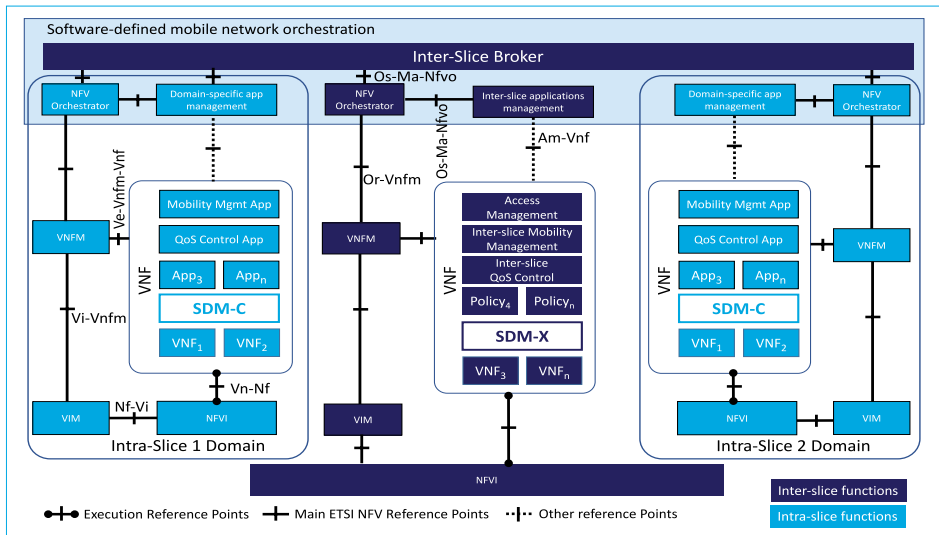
Software-defined mobile network orchestration

Inter-Slice Broker

NFV Orchestrator

Domain-specific app management

Os-Ma-Nfvo

NFV Orchestrator

Inter-slice applications management

Domain-specific app management

NFV Orchestrator

Ve-Vnfm-Vnf

Os-Ma-Nfvo

Am-Vnf

Or-Vnfm

Mobility Mgmt App

QoS Control App

$App_3$ $App_n$

SDM-C

$VNF_1$ $VNF_2$

VNF

VNFM

Vi-Vnfm

Vn-Nf

VIM

Nf-Vi

NFVI

Intra-Slice 1 Domain

VNFM

Access Management

Inter-slice Mobility Management

Inter-slice QoS Control

$Policy_4$ $Policy_n$

SDM-X

$VNF_3$ $VNF_n$

VNF

VIM

Mobility Mgmt App

QoS Control App

$App_3$ $App_n$

SDM-C

$VNF_1$ $VNF_2$

VNF

VNFM

NFVI

VIM

Intra-Slice 2 Domain

NFVI

Execution Reference Points   Main ETSI NFV Reference Points   Other reference Points

Inter-slice functions

Intra-slice functions